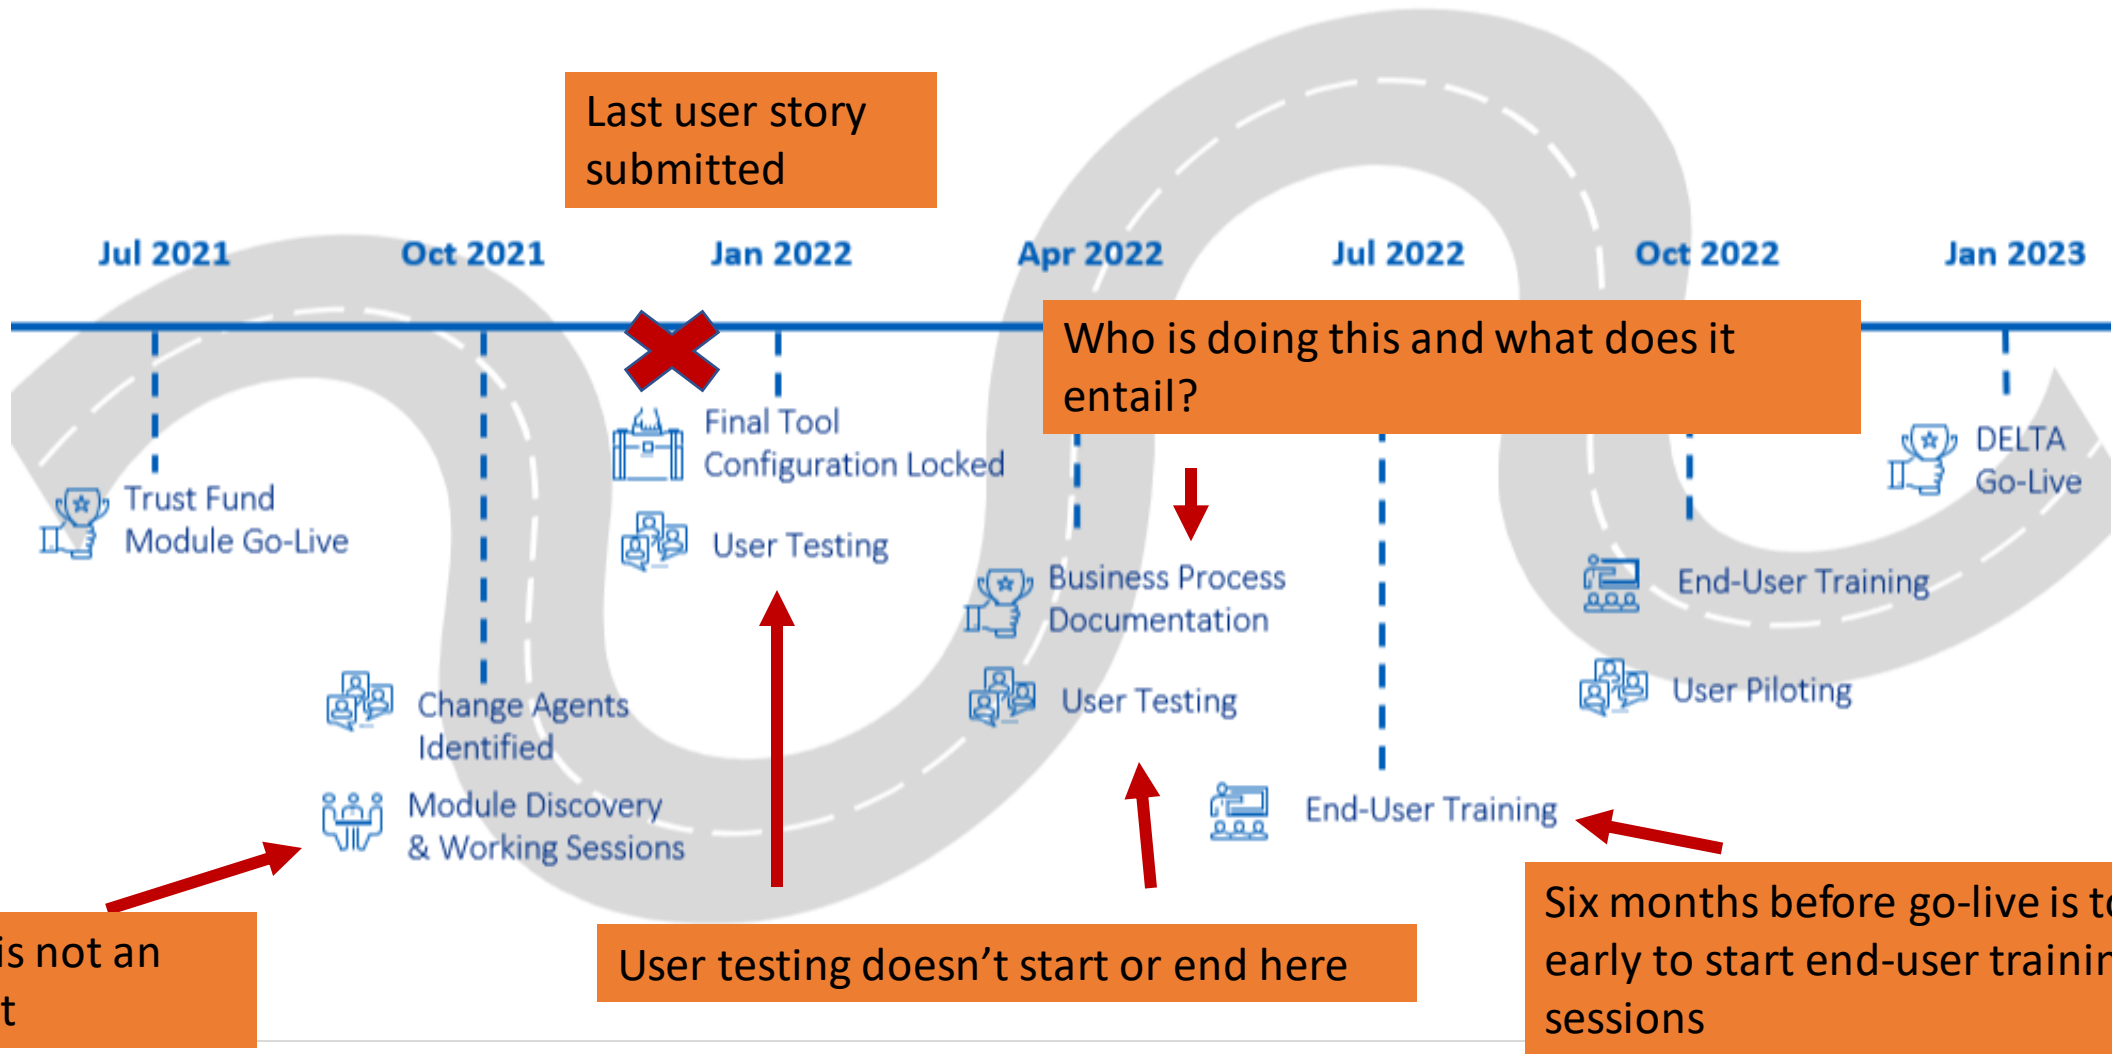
Last user story submitted

Jul 2021

Oct 2021

Jan 2022

Apr 2022

Jul 2022

Oct 2022

Jan 2023

Who is doing this and what does it entail?

Trust Fund Module Go-Live

Final Tool Configuration Locked

User Testing

Business Process Documentation

User Testing

DELTA Go-Live

End-User Training

User Piloting

Change Agents Identified

Module Discovery & Working Sessions

End-User Training

is not an
t

User testing doesn’t start or end here

Six months before go-live is t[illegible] early to start end-user trainin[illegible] sessions